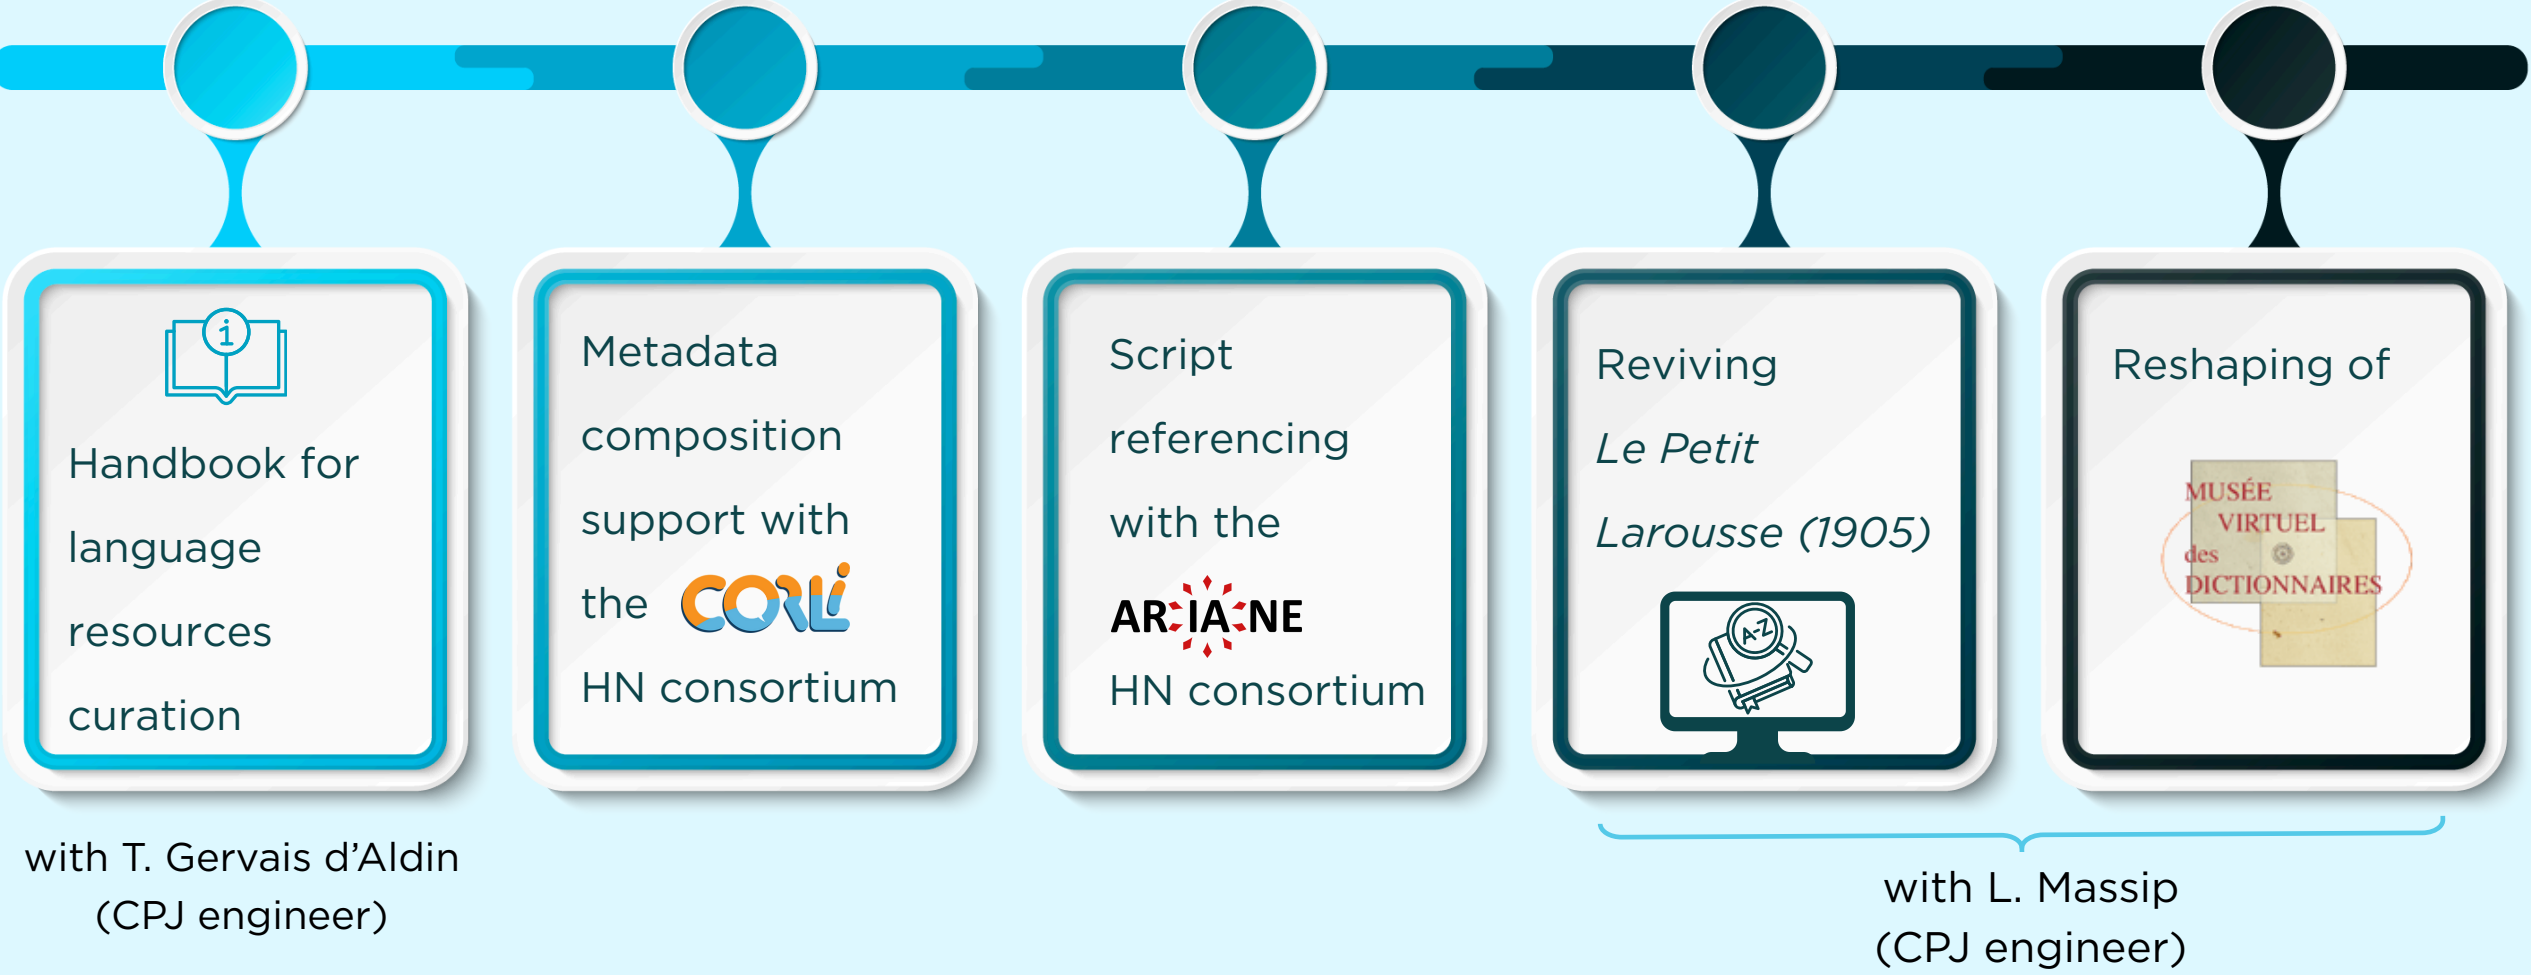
Handbook for language resources curation

Metadata composition support with the CORLI HN consortium

Script referencing with the ARIADNE HN consortium

Reviving *Le Petit Larousse (1905)*

A-Z

Reshaping of

MUSÉE VIRTUEL des DICTIONNAIRES

with T. Gervais d'Aldin (CPJ engineer)

with L. Massip (CPJ engineer)